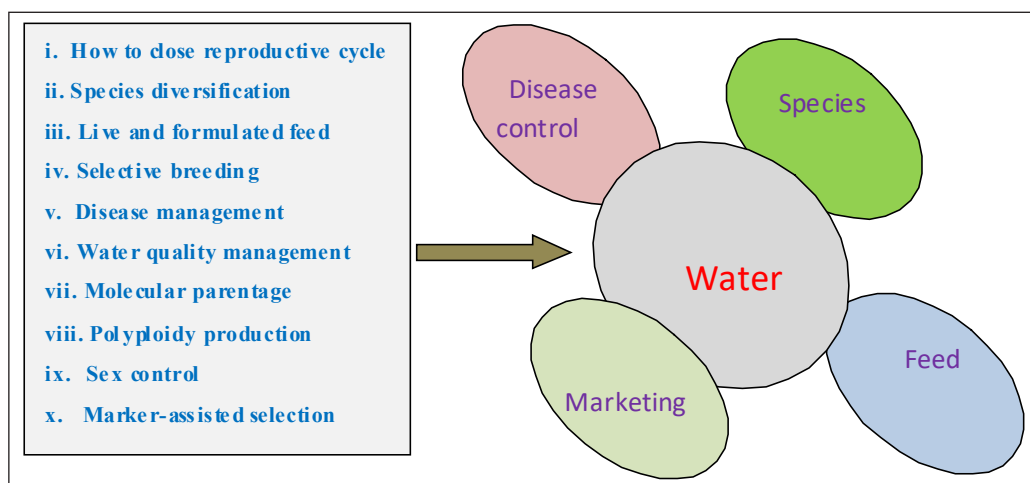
i. How to close reproductive cycle
ii. Species diversification
iii. Live and formulated feed
iv. Selective breeding
v. Disease management
vi. Water quality management
vii. Molecular parentage
viii. Polyploidy production
ix. Sex control
x. Marker-assisted selection

Disease control

Species

Water

Marketing

Feed